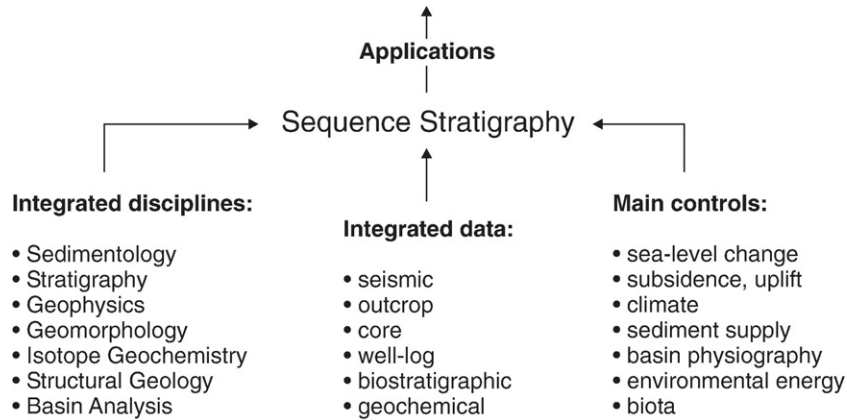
Applications

Sequence Stratigraphy

Integrated disciplines:

• Sedimentology
• Stratigraphy
• Geophysics
• Geomorphology
• Isotope Geochemistry
• Structural Geology
• Basin Analysis

Integrated data:

• seismic
• outcrop
• core
• well-log
• biostratigraphic
• geochemical

Main controls:

• sea-level change
• subsidence, uplift
• climate
• sediment supply
• basin physiography
• environmental energy
• biota